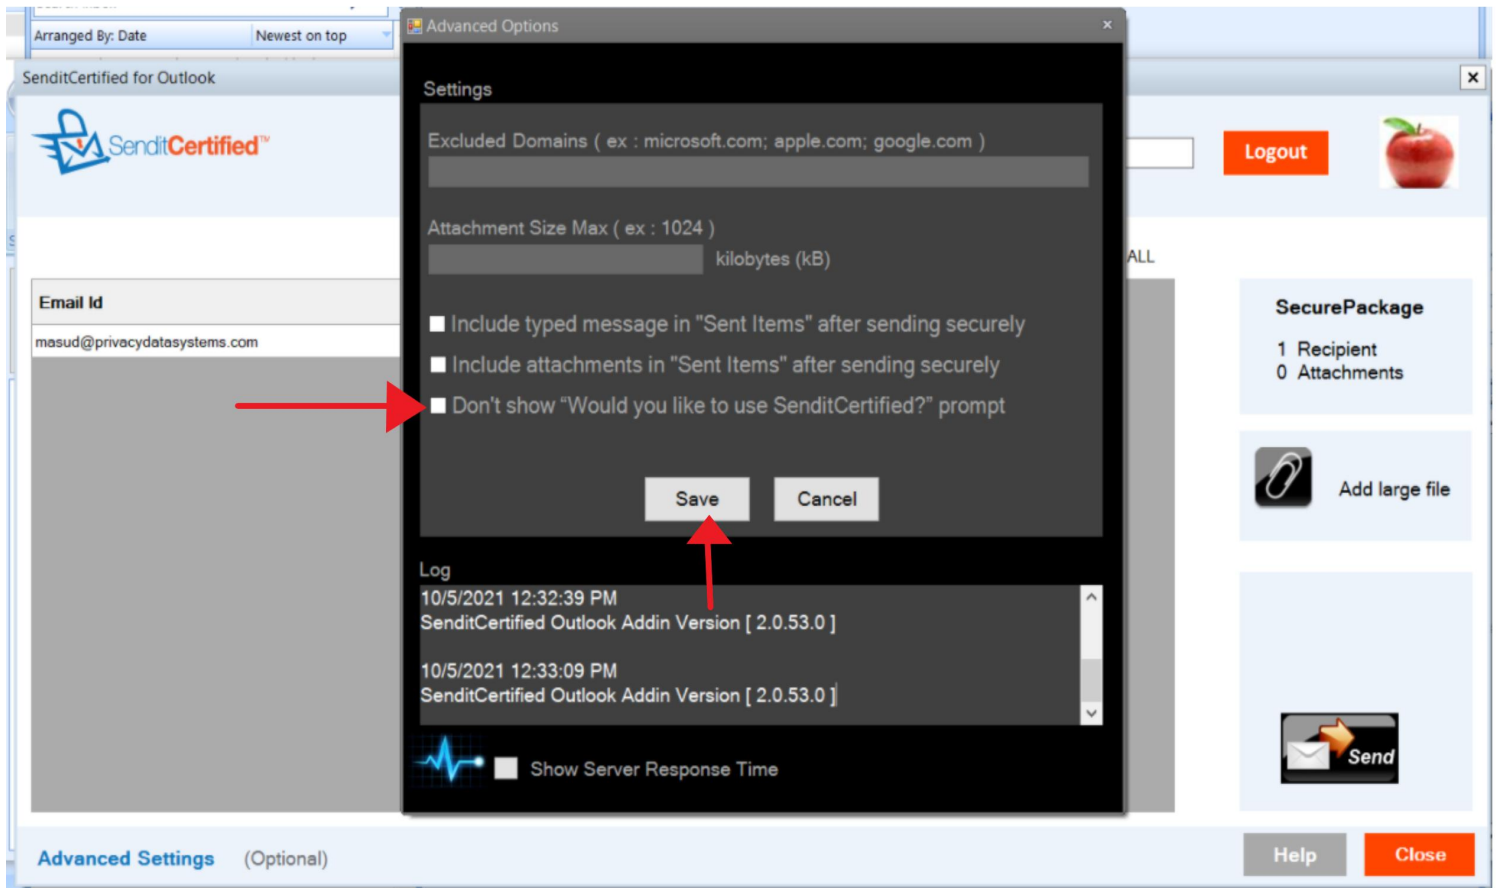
Arranged By: Date
Newest on top

SenditCertified for Outlook

SenditCertified™

Email Id
masud@privacydatasystems.com

Advanced Options
×

Settings

Excluded Domains ( ex : microsoft.com; apple.com; google.com )

Attachment Size Max ( ex : 1024 )
kilobytes (kB)

Include typed message in "Sent Items" after sending securely
Include attachments in "Sent Items" after sending securely
Don't show "Would you like to use SenditCertified?" prompt

Save
Cancel

Log
10/5/2021 12:32:39 PM
SenditCertified Outlook Addin Version [ 2.0.53.0 ]

10/5/2021 12:33:09 PM
SenditCertified Outlook Addin Version [ 2.0.53.0 ]

Show Server Response Time

Logout

ALL

SecurePackage
1 Recipient
0 Attachments

Add large file

Send

Advanced Settings (Optional)

Help
Close